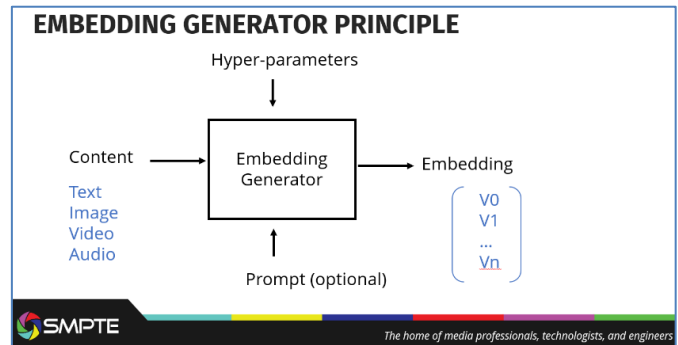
EMBEDDING GENERATOR PRINCIPLE

Hyper-parameters

Content

Text
Image
Video
Audio

Embedding Generator

Embedding

V0
V1
...
Vn

Prompt (optional)

SMPTE

The home of media professionals, technologists, and engineers